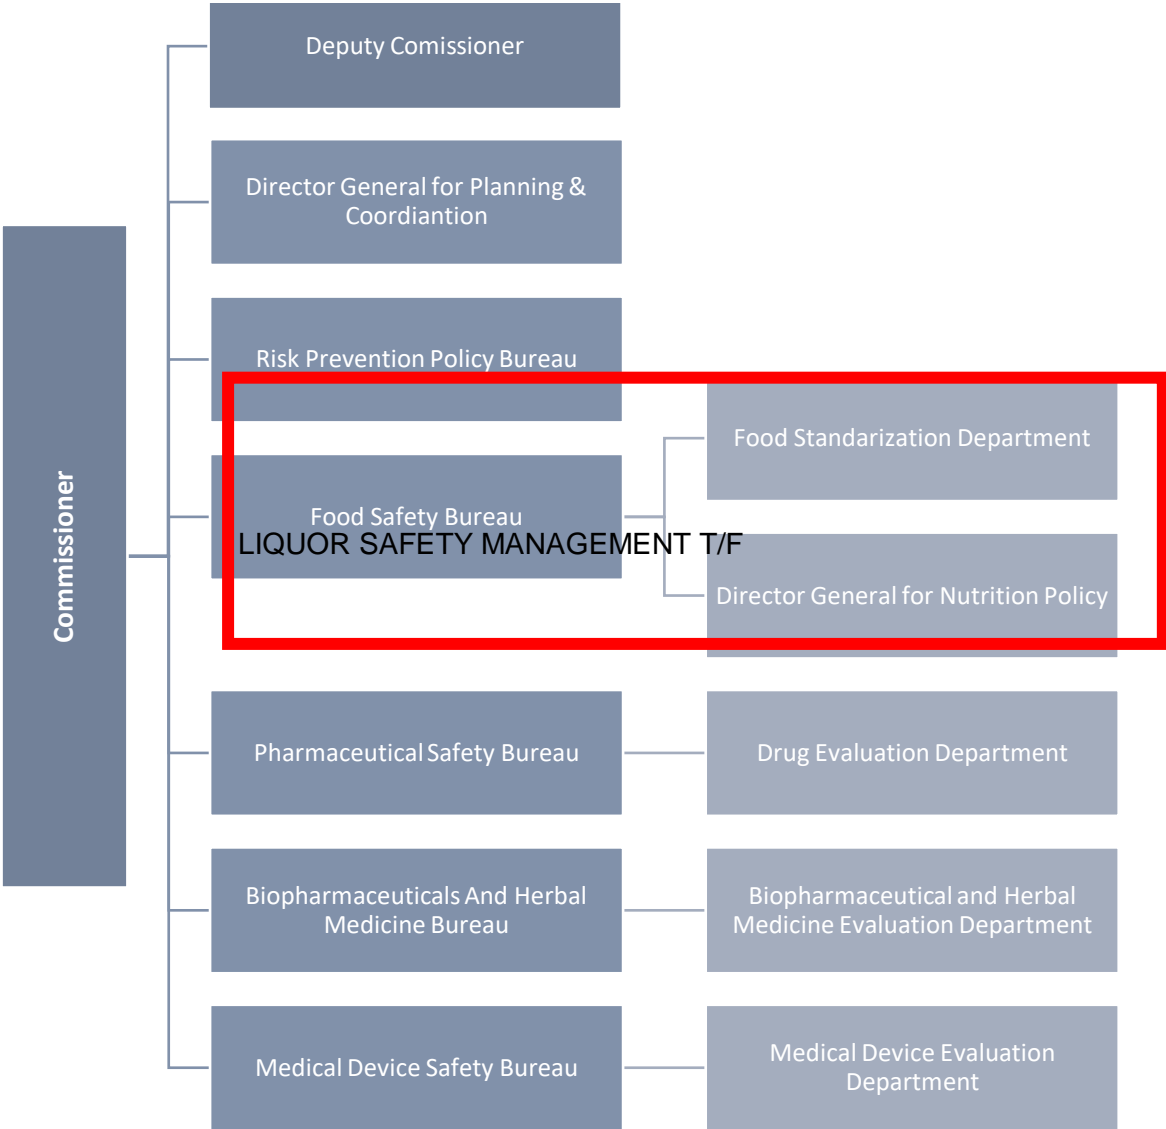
Commissioner

Deputy Comissioner

Director General for Planning & Coordiantion

Risk Prevention Policy Bureau

Food Safety Bureau

LIQUOR SAFETY MANAGEMENT T/F

Food Standarization Department

Director General for Nutrition Policy

Pharmaceutical Safety Bureau

Drug Evaluation Department

Biopharmaceuticals And Herbal Medicine Bureau

Biopharmaceutical and Herbal Medicine Evaluation Department

Medical Device Safety Bureau

Medical Device Evaluation Department